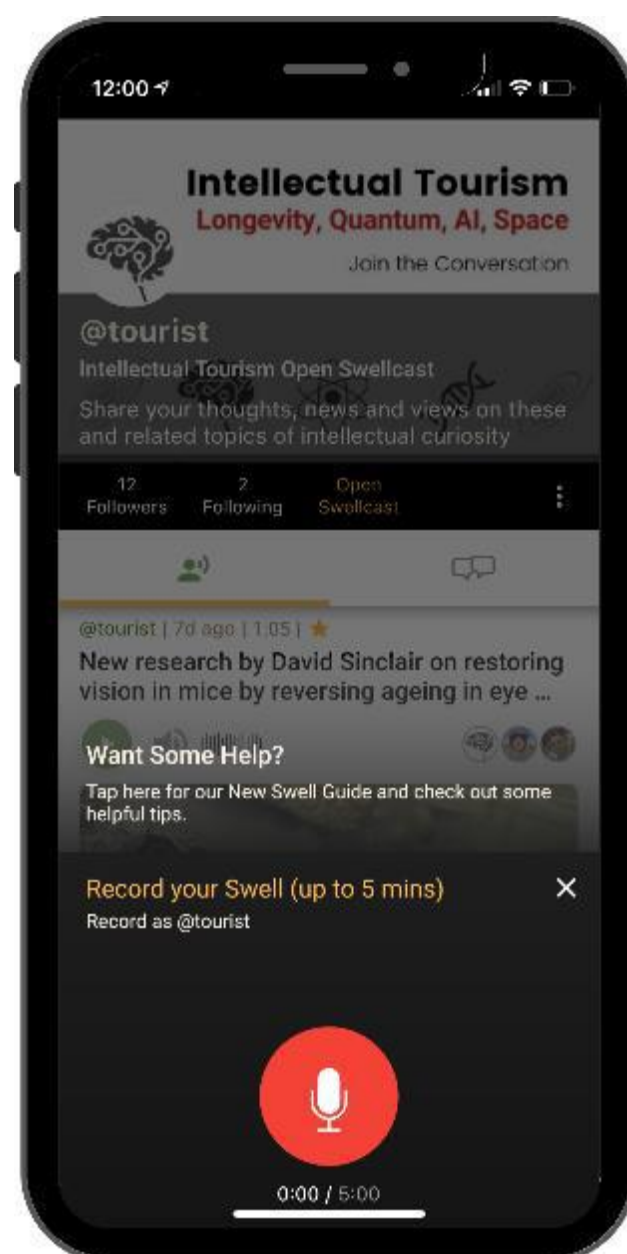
12:00

Intellectual Tourism
Longevity, Quantum, AI, Space
Join the Conversation

@tourist
Intellectual Tourism Open Swellcast
Share your thoughts, news and views on these and related topics of intellectual curiosity

12 Followers | 2 Following | Open Swellcast

@tourist | 7d ago | 1:05 |
New research by David Sinclair on restoring vision in mice by reversing ageing in eye ...

Want Some Help?
Tap here for our New Swell Guide and check out some helpful tips.

Record your Swell (up to 5 mins)
Record as @tourist

0:00 / 5:00